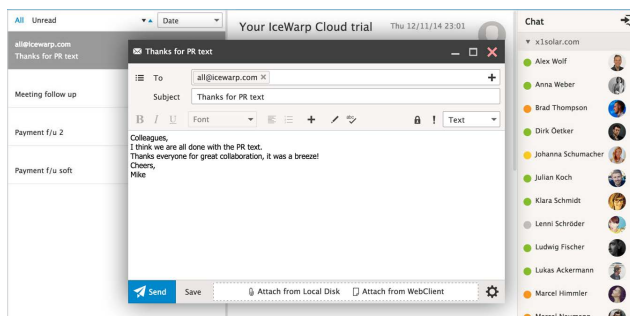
All Unread
Date
all@icewarp.com
Thanks for PR text
Meeting follow up
Payment f/u 2
Payment f/u soft
Your IceWarp Cloud trial Thu 12/11/14 23:01
Thanks for PR text
To all@icewarp.com ×
Subject Thanks for PR text
B I U Font Text
Colleagues,
I think we are all done with the PR text.
Thanks everyone for great collaboration, it was a breeze!
Cheers,
Mike
Send Save Attach from Local Disk Attach from WebClient
Chat
x1solar.com
Alex Wolf
Anna Weber
Brad Thompson
Dirk Oetker
Johanna Schumacher
Julian Koch
Klara Schmidt
Lenni Schröder
Ludwig Fischer
Lukas Ackermann
Marcel Himmler
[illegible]